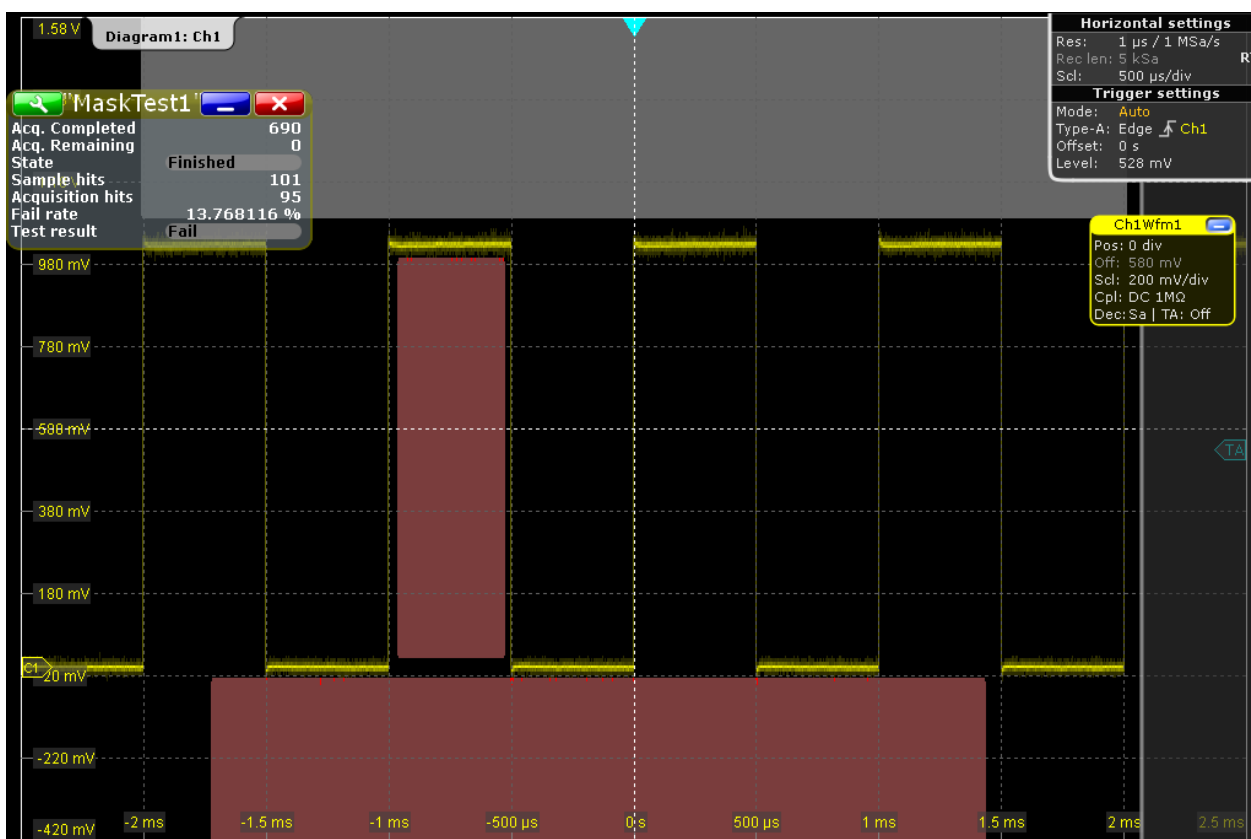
1.58 V
Diagram1: Ch1
MaskTest1
| | |
|---|---|
| Acq. Completed | 690 |
| Acq. Remaining | 0 |
| State | Finished |
| Sample hits | 101 |
| Acquisition hits | 95 |
| Fail rate | 13.768116 % |
| Test result | Fail |

Horizontal settings
Res: 1 µs / 1 MSa/s
Rec len: 5 kSa
Scl: 500 µs/div
R
Trigger settings
Mode: Auto
Type-A: Edge Ch1
Offset: 0 s
Level: 528 mV

Ch1Wfm1
Pos: 0 div
Off: 580 mV
Scl: 200 mV/div
Cpl: DC 1MΩ
Dec:Sa | TA: Off

980 mV
780 mV
580 mV
380 mV
180 mV
C1
-20 mV
-220 mV
-420 mV
TA
-2 ms
-1.5 ms
-1 ms
-500 µs
0 s
500 µs
1 ms
1.5 ms
2 ms
2.5 ms